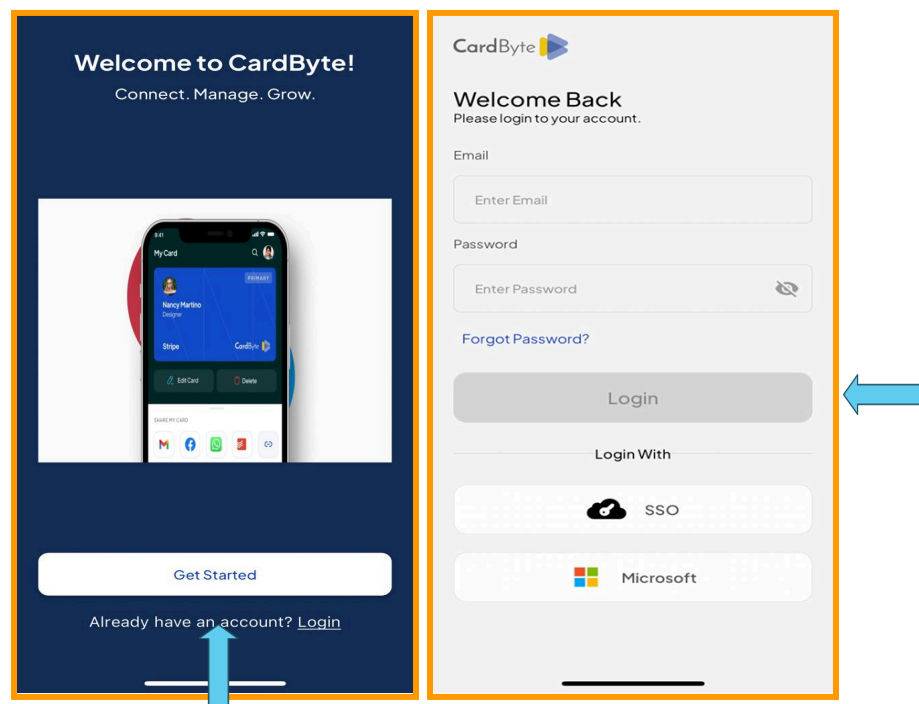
Welcome to CardByte!
Connect. Manage. Grow.

9:41
My Card
PRIMARY
Nancy Martino
Designer
Stripe
CardByte
Edit Card
Delete
SHARE MY CARD

Get Started

Already have an account? Login

CardByte

Welcome Back
Please login to your account.

Email
Enter Email

Password
Enter Password

Forgot Password?

Login

Login With

SSO

Microsoft